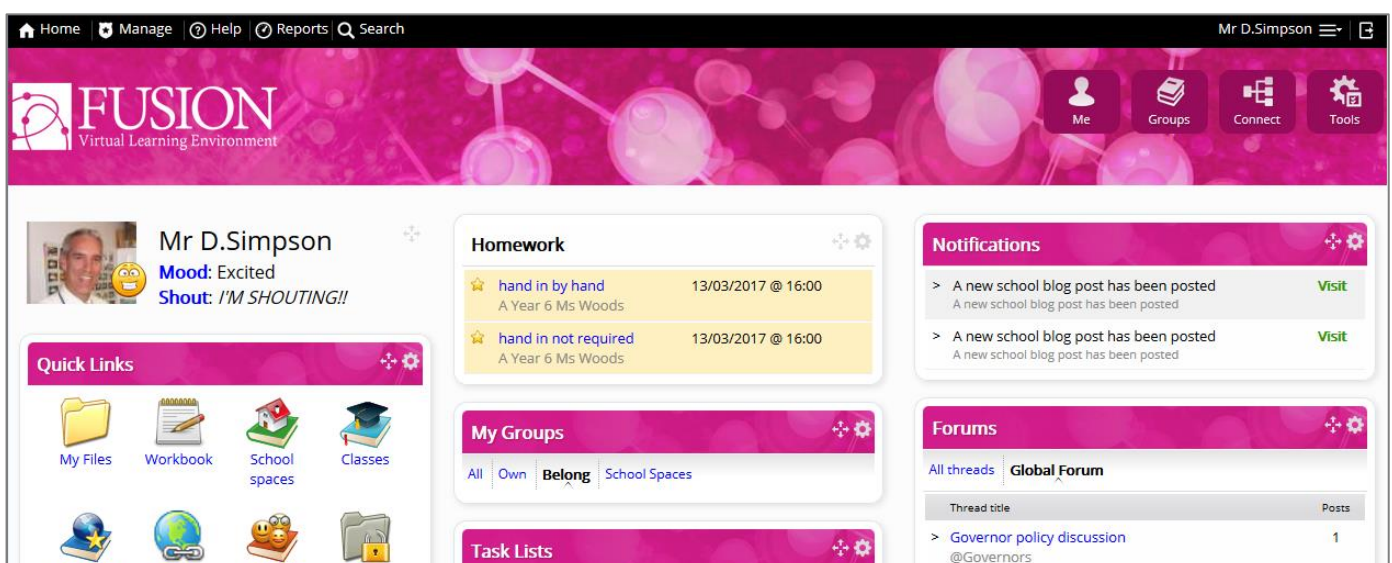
Home | Manage | Help | Reports | Search

Mr D.Simpson

FUSION
Virtual Learning Environment

Me
Groups
Connect
Tools

Mr D.Simpson
Mood: Excited
Shout: I'M SHOUTING!!

Quick Links

My Files
Workbook
School spaces
Classes

Homework

hand in by hand
A Year 6 Ms Woods
13/03/2017 @ 16:00

hand in not required
A Year 6 Ms Woods
13/03/2017 @ 16:00

My Groups

All | Own | Belong | School Spaces

Task Lists

Notifications

> A new school blog post has been posted
A new school blog post has been posted
Visit

> A new school blog post has been posted
A new school blog post has been posted
Visit

Forums

All threads | Global Forum

| Thread title | Posts |
|---|---|
| > Governor policy discussion @Governors | 1 |